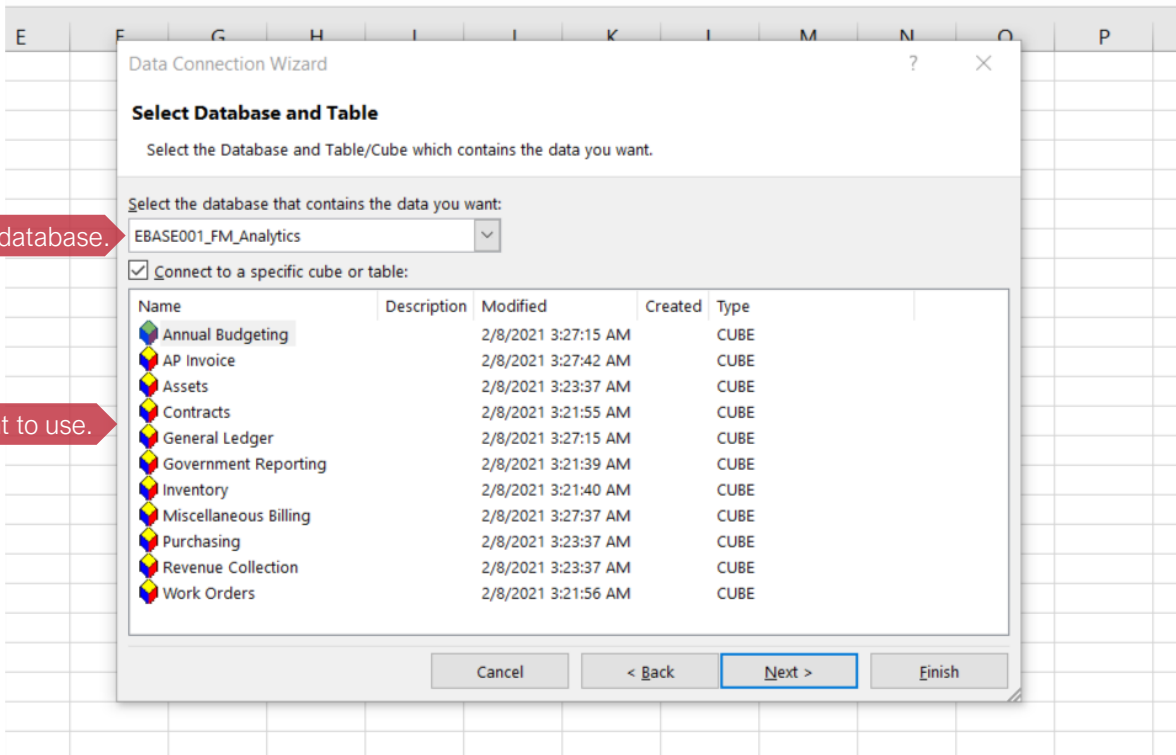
E F G H I J K L M N O P

Data Connection Wizard ? ×

Select Database and Table

Select the Database and Table/Cube which contains the data you want.

database.

Select the database that contains the data you want:

EBASE001_FM_Analytics

Connect to a specific cube or table:

t to use.

| Name | Description | Modified | Created | Type |
|---|---|---|---|---|
| Annual Budgeting | | 2/8/2021 3:27:15 AM | | CUBE |
| AP Invoice | | 2/8/2021 3:27:42 AM | | CUBE |
| Assets | | 2/8/2021 3:23:37 AM | | CUBE |
| Contracts | | 2/8/2021 3:21:55 AM | | CUBE |
| General Ledger | | 2/8/2021 3:27:15 AM | | CUBE |
| Government Reporting | | 2/8/2021 3:21:39 AM | | CUBE |
| Inventory | | 2/8/2021 3:21:40 AM | | CUBE |
| Miscellaneous Billing | | 2/8/2021 3:27:37 AM | | CUBE |
| Purchasing | | 2/8/2021 3:23:37 AM | | CUBE |
| Revenue Collection | | 2/8/2021 3:23:37 AM | | CUBE |
| Work Orders | | 2/8/2021 3:21:56 AM | | CUBE |

Cancel < Back Next > Finish